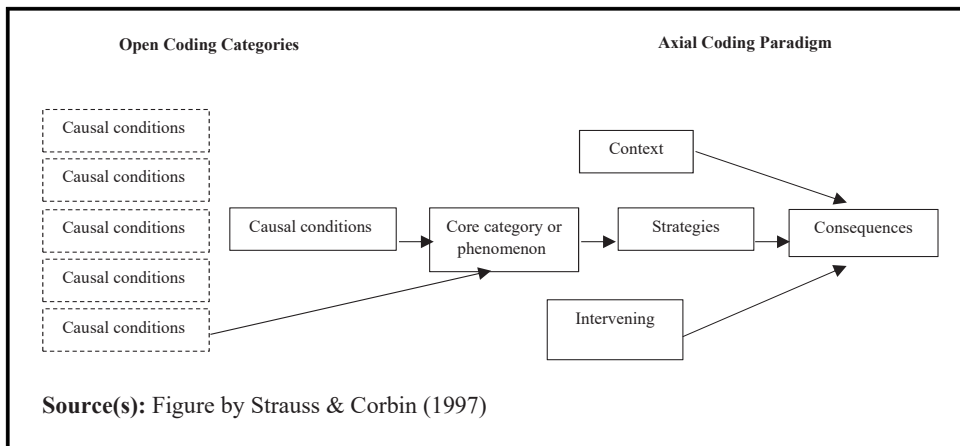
Open Coding Categories

Axial Coding Paradigm

Causal conditions

Causal conditions

Causal conditions

Causal conditions

Causal conditions

Causal conditions

Core category or phenomenon

Context

Strategies

Consequences

Intervening

**Source(s):** Figure by Strauss & Corbin (1997)